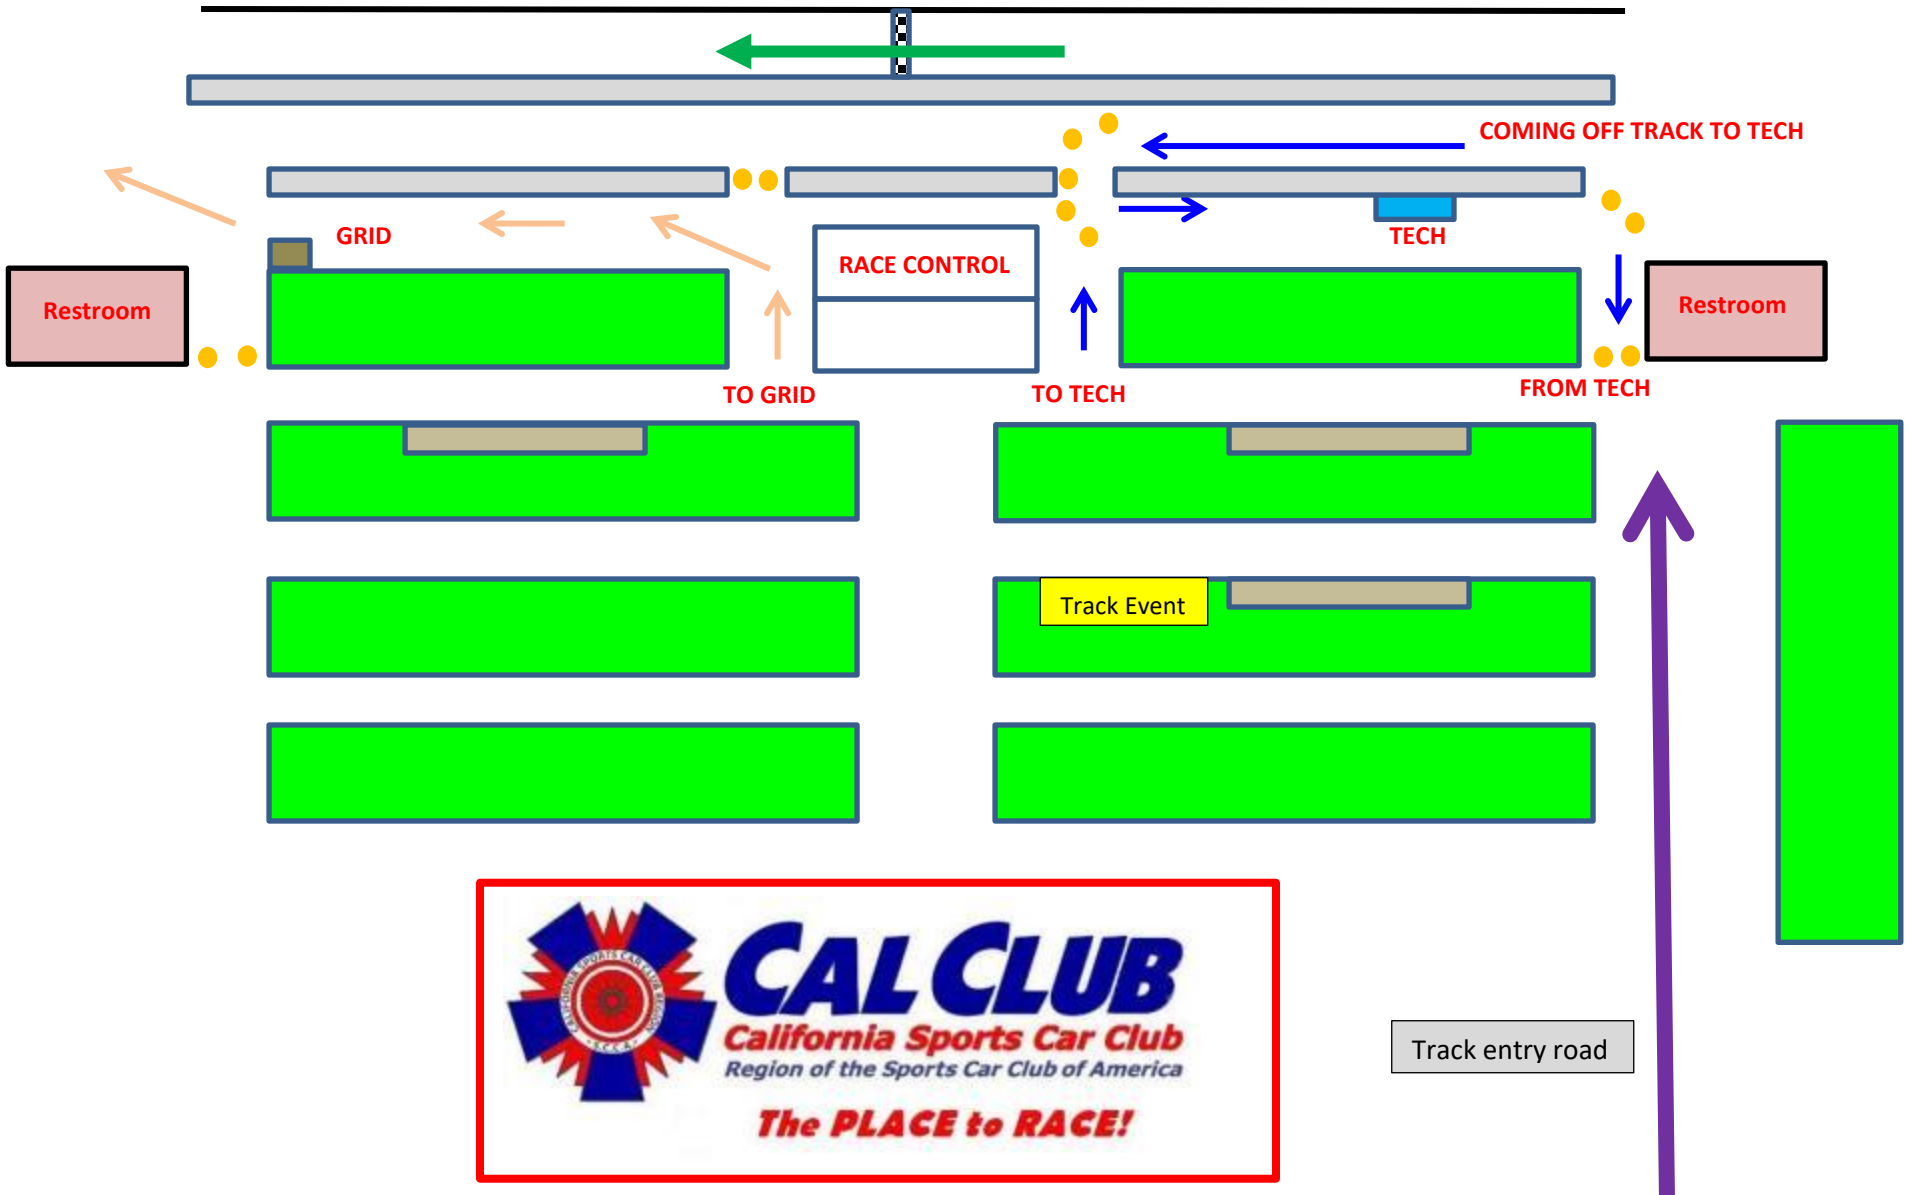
COMING OFF TRACK TO TECH

GRID

TECH

RACE CONTROL

Restroom

Restroom

TO GRID

TO TECH

FROM TECH

Track Event

CAL CLUB
California Sports Car Club
Region of the Sports Car Club of America
The PLACE to RACE!

Track entry road